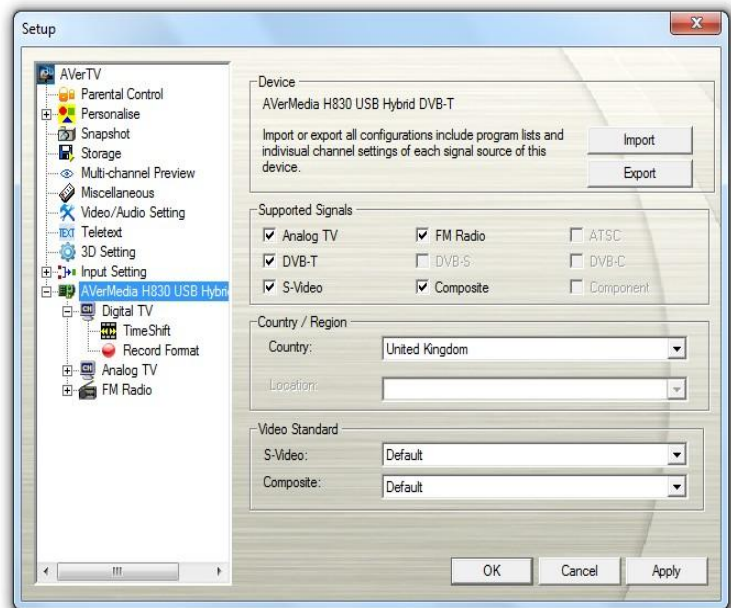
Setup

AVerTV
Parental Control
Personalise
Snapshot
Storage
Multi-channel Preview
Miscellaneous
Video/Audio Setting
TEXT Teletext
3D Setting
Input Setting
AVerMedia H830 USB Hybri
Digital TV
TimeShift
Record Format
Analog TV
FM Radio

Device
AVerMedia H830 USB Hybrid DVB-T
Import or export all configurations include program lists and indivisual channel settings of each signal source of this device.
Import
Export

Supported Signals
Analog TV
FM Radio
ATSC
DVB-T
DVB-S
DVB-C
S-Video
Composite
Component

Country / Region
Country:
United Kingdom
Location:

Video Standard
S-Video:
Default
Composite:
Default

OK
Cancel
Apply